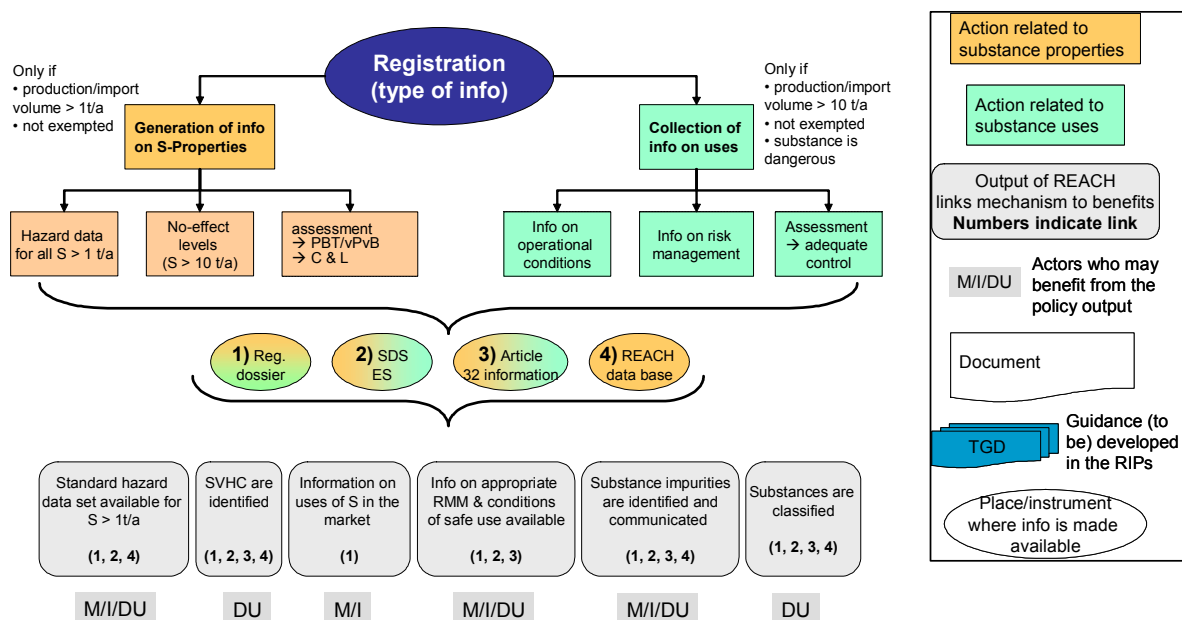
Registration (type of info)

Only if
• production/import volume > 1t/a
• not exempted

Generation of info on S-Properties

Only if
• production/import volume > 10 t/a
• not exempted
• substance is dangerous

Collection of info on uses

Hazard data for all S > 1 t/a

No-effect levels (S > 10 t/a)

assessment
→ PBT/vPvB
→ C & L

Info on operational conditions

Info on risk management

Assessment
→ adequate control

1) Reg. dossier

2) SDS ES

3) Article 32 information

4) REACH data base

Standard hazard data set available for S > 1t/a
(1, 2, 4)

SVHC are identified
(1, 2, 3, 4)

Information on uses of S in the market
(1)

Info on appropriate RMM & conditions of safe use available
(1, 2, 3)

Substance impurities are identified and communicated
(1, 2, 3, 4)

Substances are classified
(1, 2, 3, 4)

M/I/DU

DU

M/I

M/I/DU

M/I/DU

DU

Action related to substance properties

Action related to substance uses

Output of REACH links mechanism to benefits
Numbers indicate link

M/I/DU

Actors who may benefit from the policy output

Document

TGD

Guidance (to be) developed in the RIPs

Place/instrument where info is made available